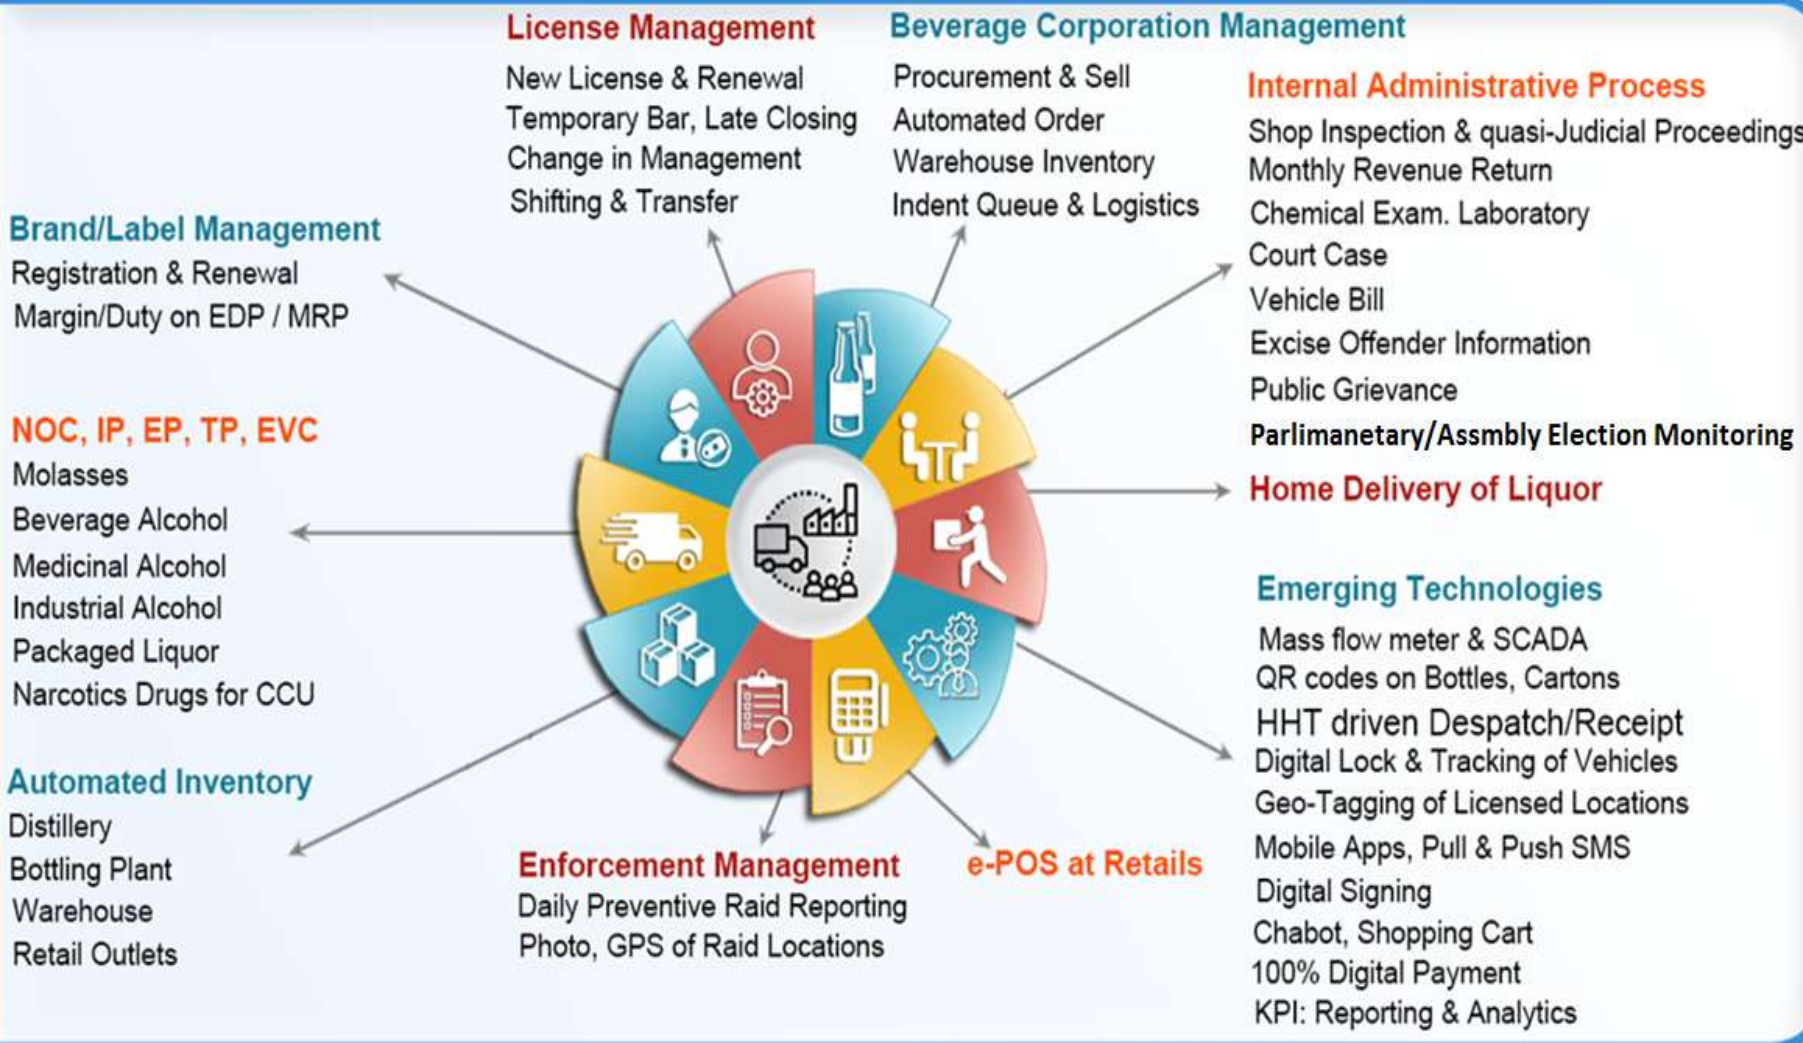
License Management
New License & Renewal
Temporary Bar, Late Closing
Change in Management
Shifting & Transfer

Beverage Corporation Management
Procurement & Sell
Automated Order
Warehouse Inventory
Indent Queue & Logistics

Internal Administrative Process
Shop Inspection & quasi-Judicial Proceedings
Monthly Revenue Return
Chemical Exam. Laboratory
Court Case
Vehicle Bill
Excise Offender Information
Public Grievance
Parlimanetary/Assmbly Election Monitoring

Brand/Label Management
Registration & Renewal
Margin/Duty on EDP / MRP

NOC, IP, EP, TP, EVC
Molasses
Beverage Alcohol
Medicinal Alcohol
Industrial Alcohol
Packaged Liquor
Narcotics Drugs for CCU

Home Delivery of Liquor

Emerging Technologies
Mass flow meter & SCADA
QR codes on Bottles, Cartons
HHT driven Despatch/Receipt
Digital Lock & Tracking of Vehicles
Geo-Tagging of Licensed Locations
Mobile Apps, Pull & Push SMS
Digital Signing
Chabot, Shopping Cart
100% Digital Payment
KPI: Reporting & Analytics

Automated Inventory
Distillery
Bottling Plant
Warehouse
Retail Outlets

Enforcement Management
Daily Preventive Raid Reporting
Photo, GPS of Raid Locations

e-POS at Retails